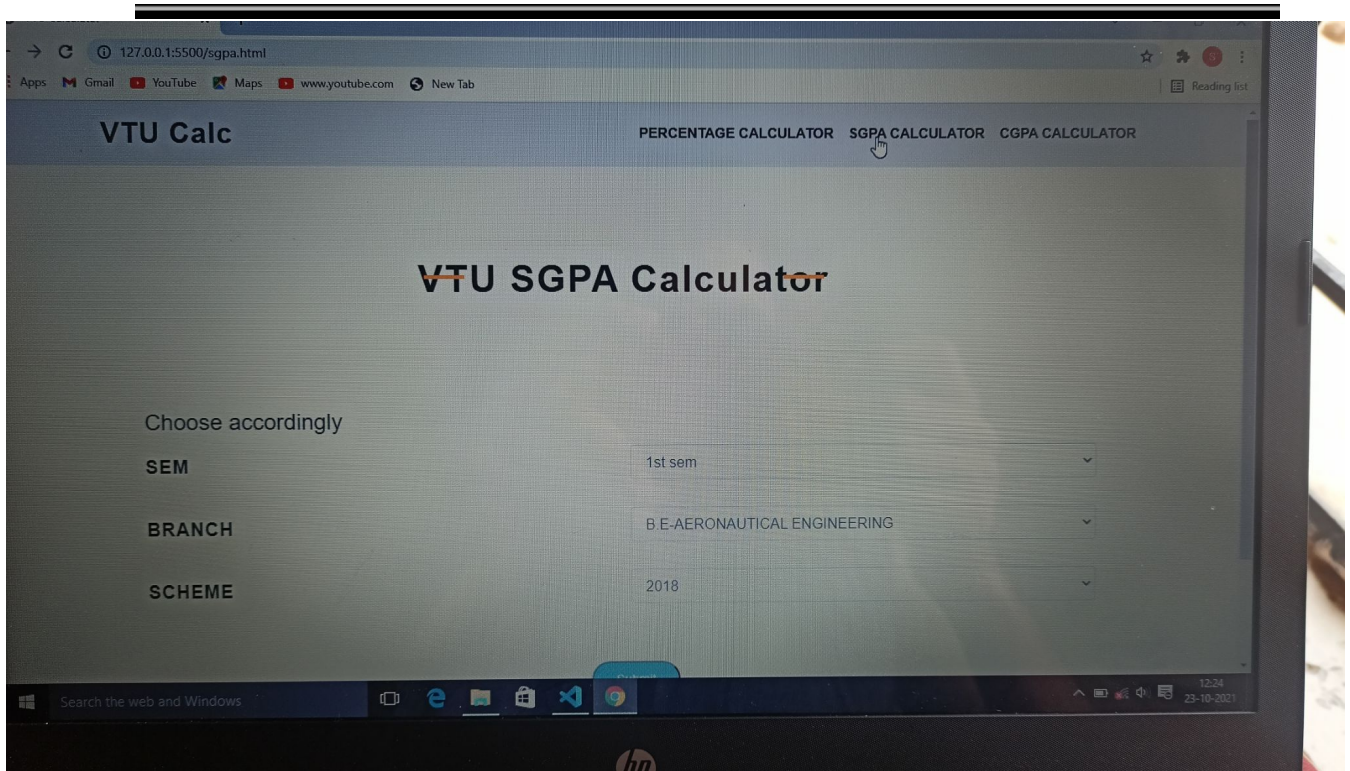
127.0.0.1:5500/sgpa.html

Apps Gmail YouTube Maps www.youtube.com New Tab

Reading list

VTU Calc

PERCENTAGE CALCULATOR SGPA CALCULATOR CGPA CALCULATOR

VTU SGPA Calculator

Choose accordingly

SEM 1st sem

BRANCH B.E-AERONAUTICAL ENGINEERING

SCHEME 2018

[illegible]

Search the web and Windows

12:24
23-10-2021

hp